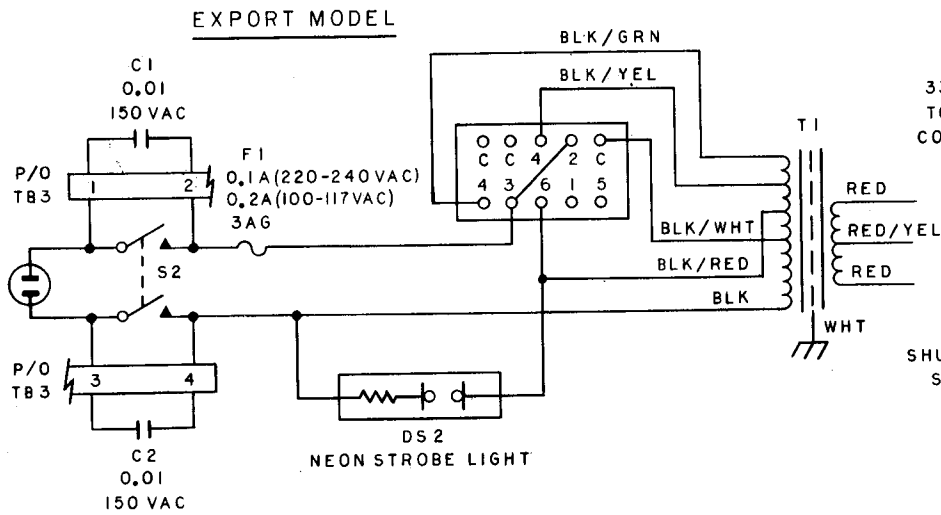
EXPORT MODEL

C1
0.01
150 VAC

P/O
TB3

1

2

F1
0.1A(220-240VAC)
0.2A(100-117VAC)
3AG

BLK/GRN

BLK/YEL

C C 4 2 C
4 3 6 1 5

T1

33
TO
CO

RED

RED/YEL

RED

BLK/WHT

BLK/RED

BLK

WHT

SHU
S

S2

P/O
TB3

3

4

C2
0.01
150 VAC

DS2
NEON STROBE LIGHT